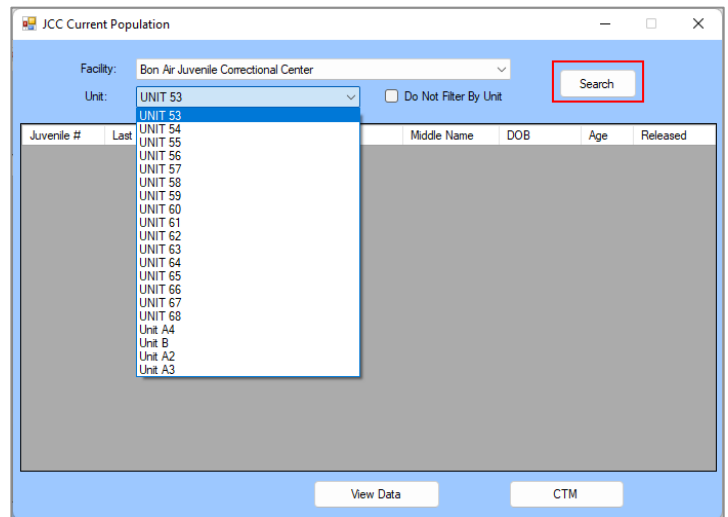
JCC Current Population

Facility: Bon Air Juvenile Correctional Center

Unit: UNIT 53

Do Not Filter By Unit

Search

| Juvenile # | Last | Middle Name | DOB | Age | Released |
|---|---|---|---|---|---|

UNIT 53
UNIT 54
UNIT 55
UNIT 56
UNIT 57
UNIT 58
UNIT 59
UNIT 60
UNIT 61
UNIT 62
UNIT 63
UNIT 64
UNIT 65
UNIT 66
UNIT 67
UNIT 68
Unit A4
Unit B
Unit A2
Unit A3

View Data

CTM